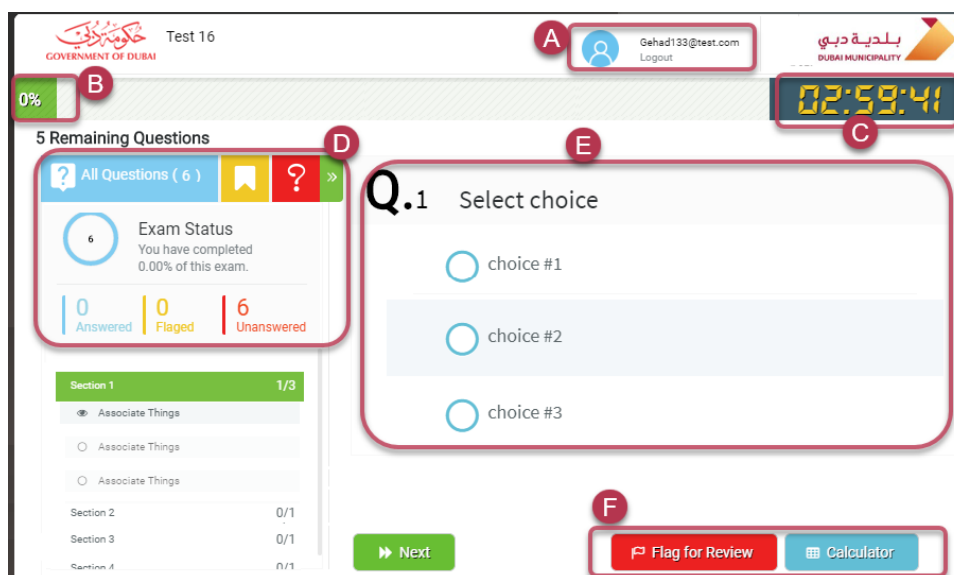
حكومة دبي
GOVERNMENT OF DUBAI
Test 16

A
Gehad133@test.com
Logout

بلدية دبي
DUBAI MUNICIPALITY

0%
B

02:59:41
C

5 Remaining Questions
D

All Questions ( 6 )
?
»

6
Exam Status
You have completed 0.00% of this exam.

0 Answered
0 Flaged
6 Unanswered

E

Q.1 Select choice

choice #1

choice #2

choice #3

Section 1 1/3
Associate Things
Associate Things
Associate Things
Section 2 0/1
Section 3 0/1
Section 4 0/1

Next

F
Flag for Review
Calculator